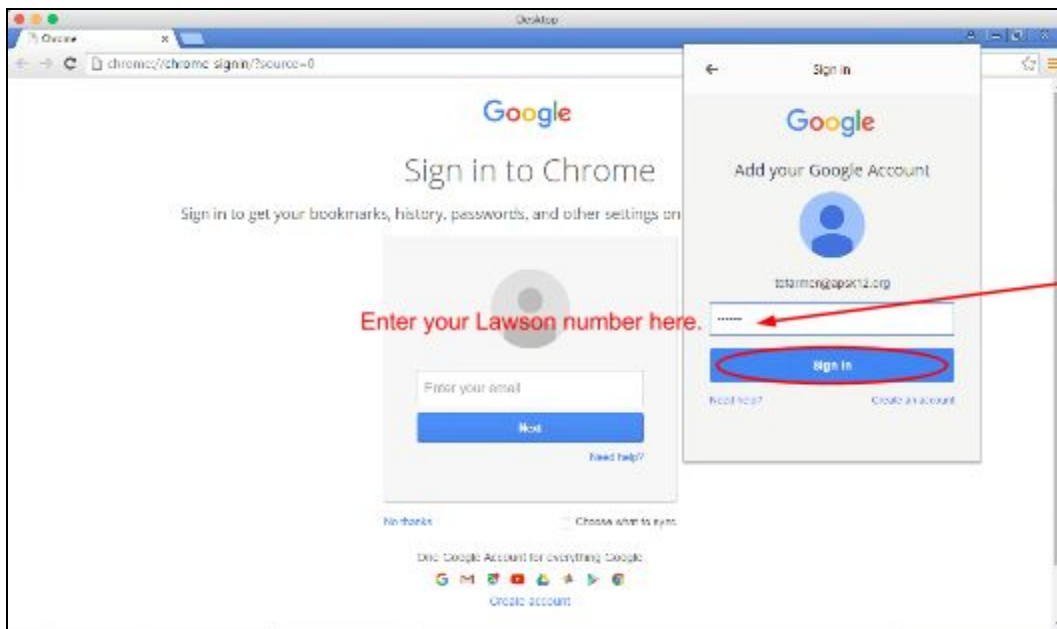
Desktop

Chrome

chrome://chrome-signin/?source=0

Google

Sign in to Chrome

Sign in to get your bookmarks, history, passwords, and other settings on

Enter your email

Next

Need help?

No thanks

Choose what to sync

One Google Account for everything Google

Create account

Sign in

Google

Add your Google Account

tofarmon@apsk12.org

Enter your Lawson number here.

••••••

Sign in

Need help?

Create an account